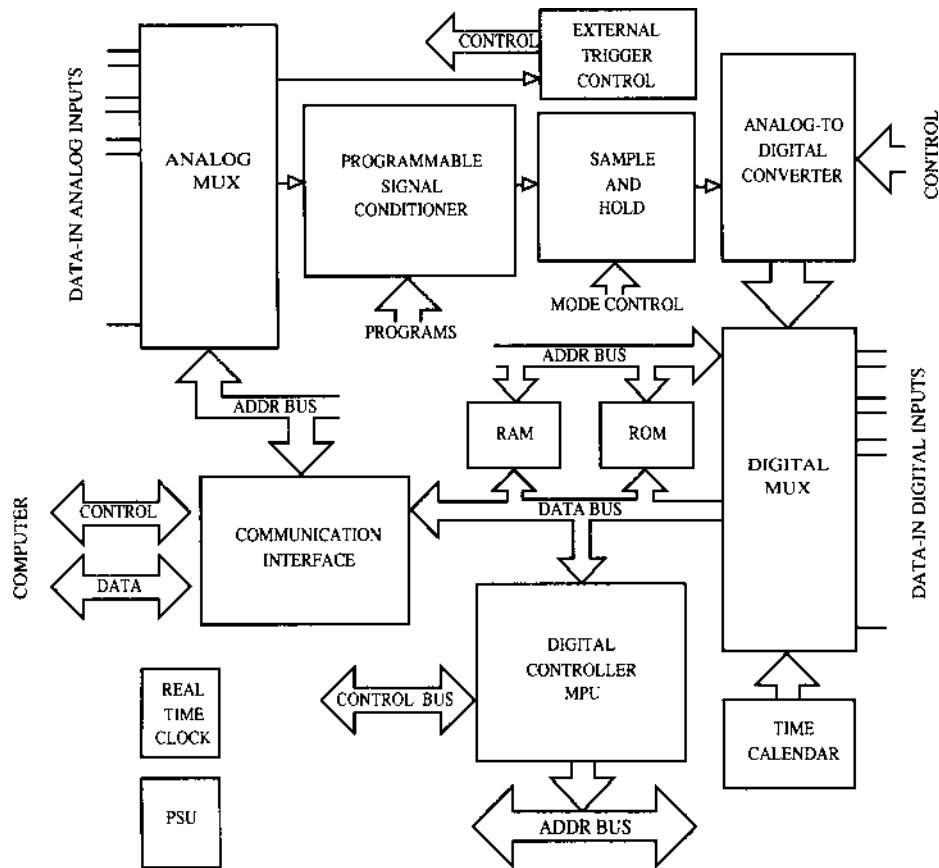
DATA-IN ANALOG INPUTS

ANALOG MUX

CONTROL

EXTERNAL TRIGGER CONTROL

PROGRAMMABLE SIGNAL CONDITIONER

SAMPLE AND HOLD

ANALOG-TO DIGITAL CONVERTER

CONTROL

PROGRAMS

MODE CONTROL

ADDR BUS

ADDR BUS

RAM

ROM

DIGITAL MUX

DATA-IN DIGITAL INPUTS

COMPUTER

CONTROL

DATA

COMMUNICATION INTERFACE

DATA BUS

DIGITAL CONTROLLER MPU

CONTROL BUS

REAL TIME CLOCK

PSU

TIME CALENDAR

ADDR BUS